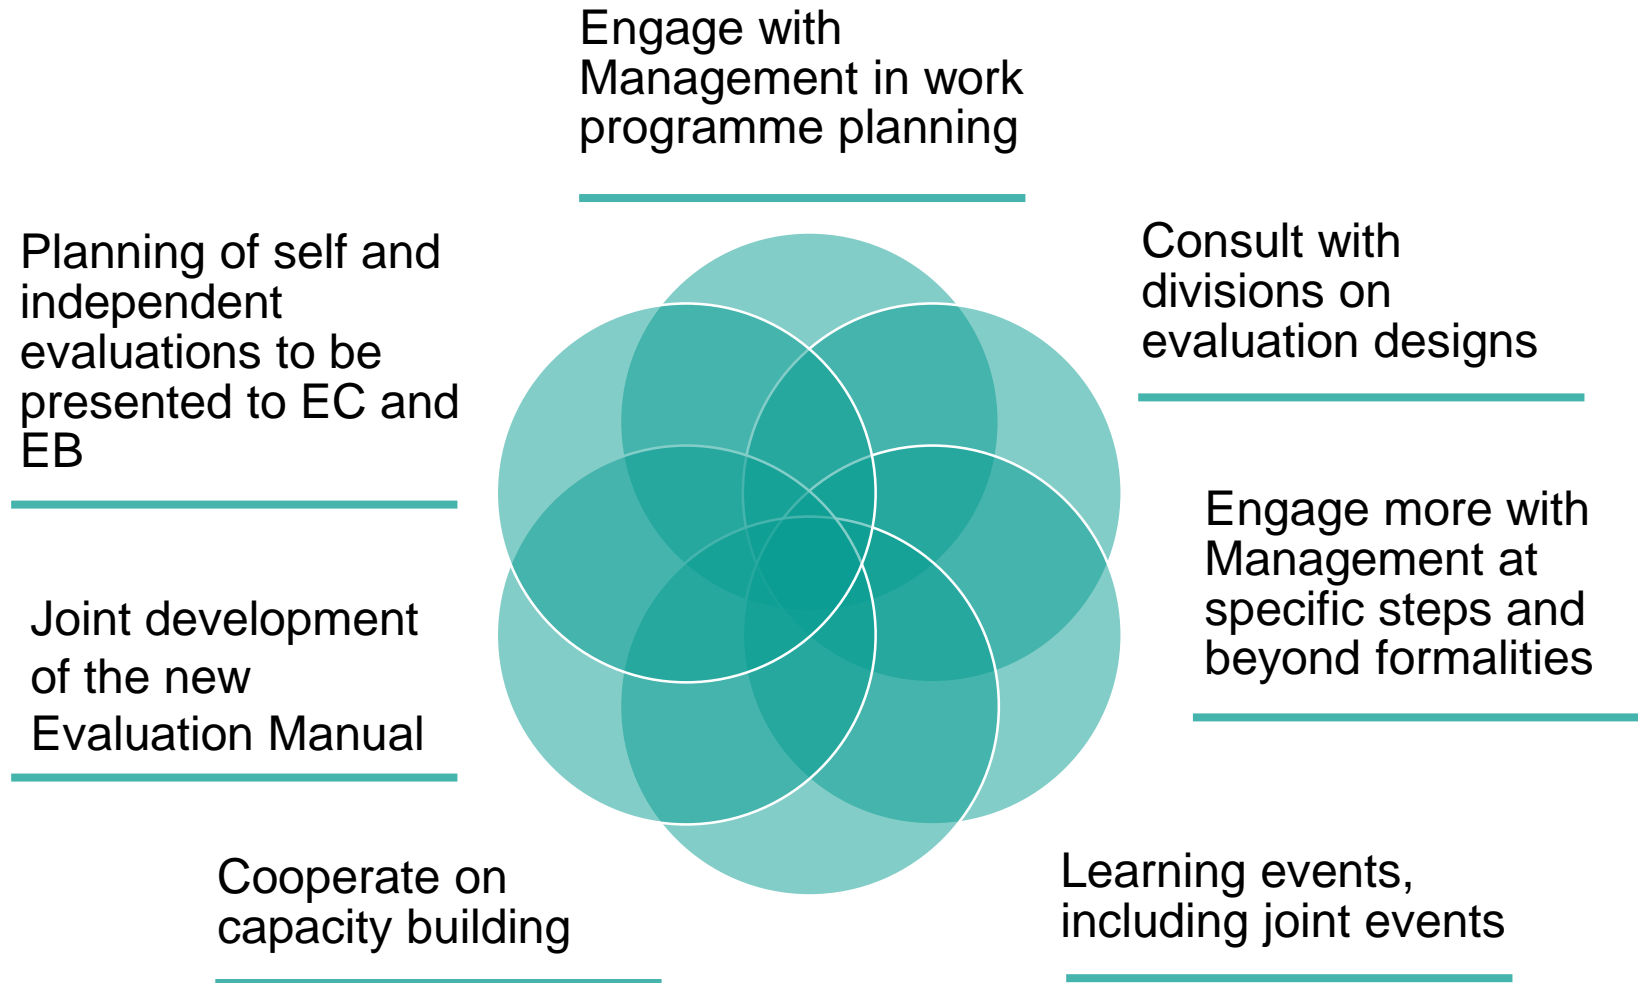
Engage with Management in work programme planning

Consult with divisions on evaluation designs

Engage more with Management at specific steps and beyond formalities

Learning events, including joint events

Cooperate on capacity building

Joint development of the new Evaluation Manual

Planning of self and independent evaluations to be presented to EC and EB